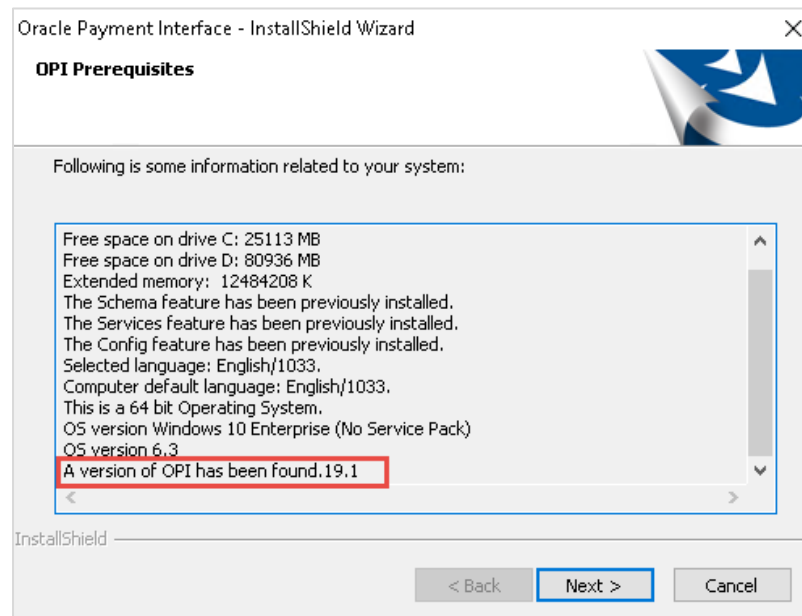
Oracle Payment Interface - InstallShield Wizard

OPI Prerequisites

Following is some information related to your system:

Free space on drive C: 25113 MB
Free space on drive D: 80936 MB
Extended memory: 12484208 K
The Schema feature has been previously installed.
The Services feature has been previously installed.
The Config feature has been previously installed.
Selected language: English/1033.
Computer default language: English/1033.
This is a 64 bit Operating System.
OS version Windows 10 Enterprise (No Service Pack)
OS version 6.3
A version of OPI has been found.19.1

InstallShield

< Back Next > Cancel